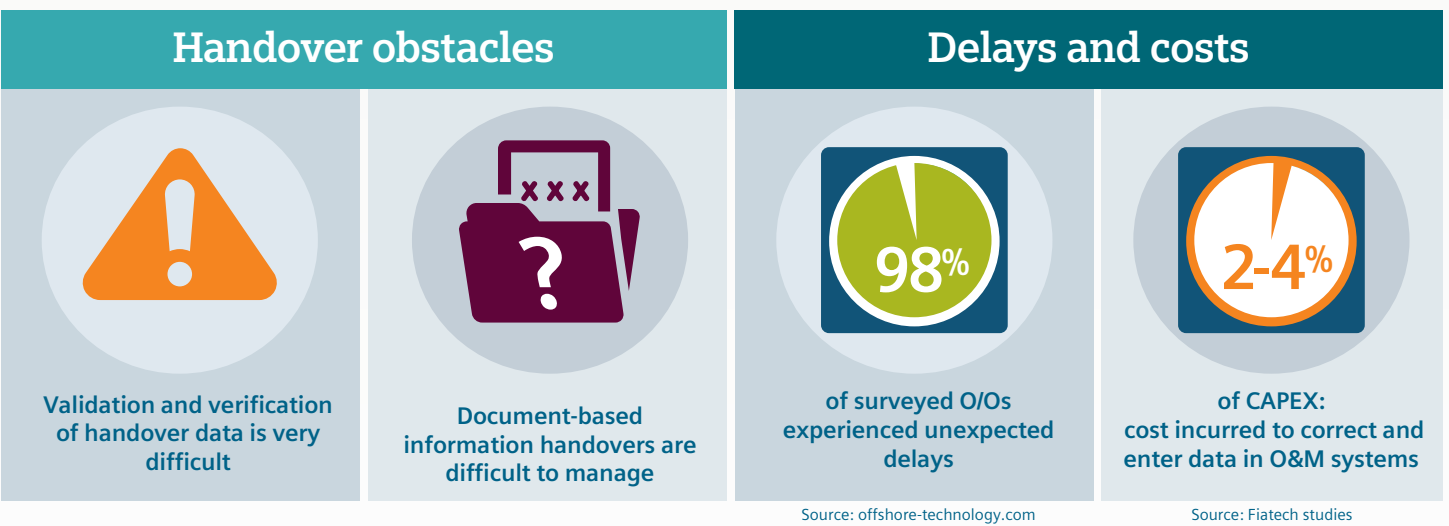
Handover obstacles

Delays and costs

Validation and verification of handover data is very difficult

xxx

?

Document-based information handovers are difficult to manage

98%

of surveyed O/Os experienced unexpected delays

Source: offshore-technology.com

2-4%

of CAPEX: cost incurred to correct and enter data in O&M systems

Source: Fiatech studies